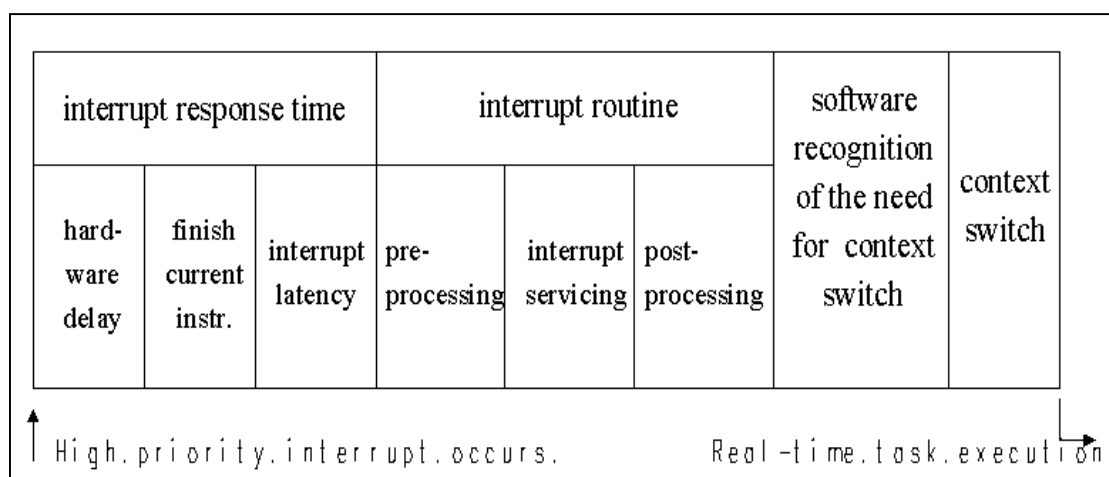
| interrupt response time | | | interrupt routine | | | software recognition of the need for context switch | context switch |
|---|---|---|---|---|---|---|---|
| hard-ware delay | finish current instr. | interrupt latency | pre-processing | interrupt servicing | post-processing | | |

High.priority.interrupt.occurs.

Real-time.task.execution